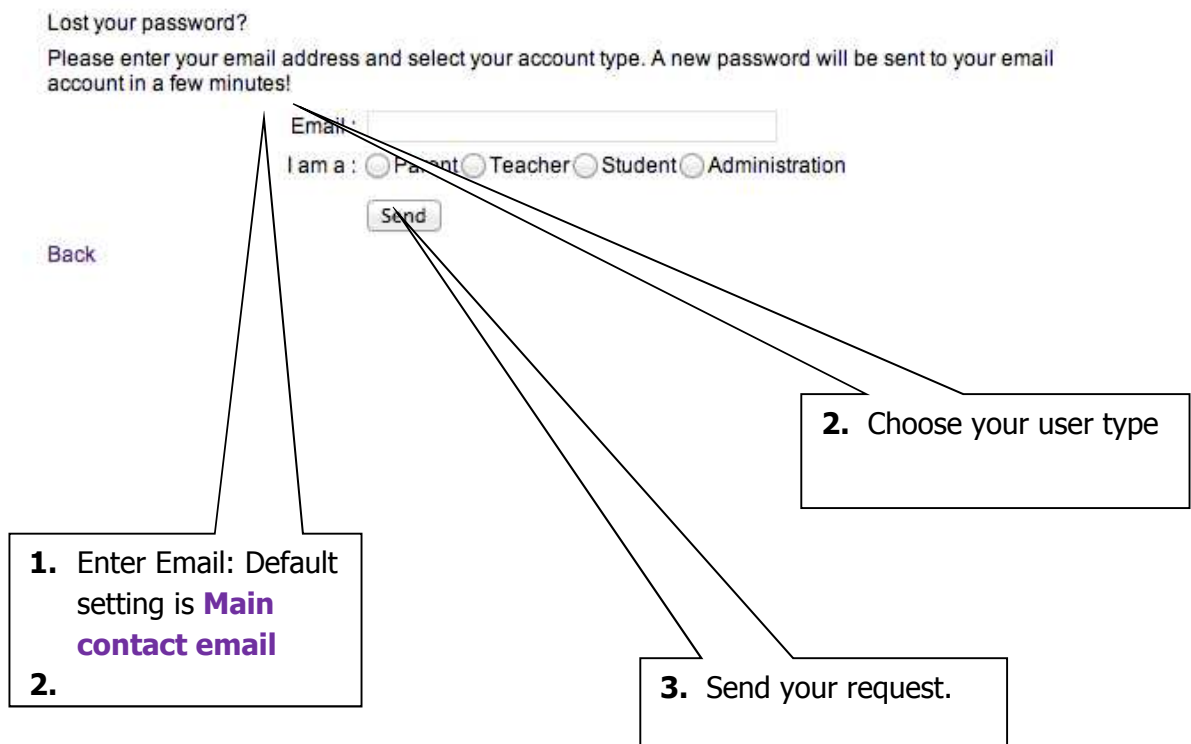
Lost your password?

Please enter your email address and select your account type. A new password will be sent to your email account in a few minutes!

Email :

I am a : Parent Teacher Student Administration

Send

Back

**2.** Choose your user type

**1.** Enter Email: Default setting is **Main contact email**

**2.**

**3.** Send your request.